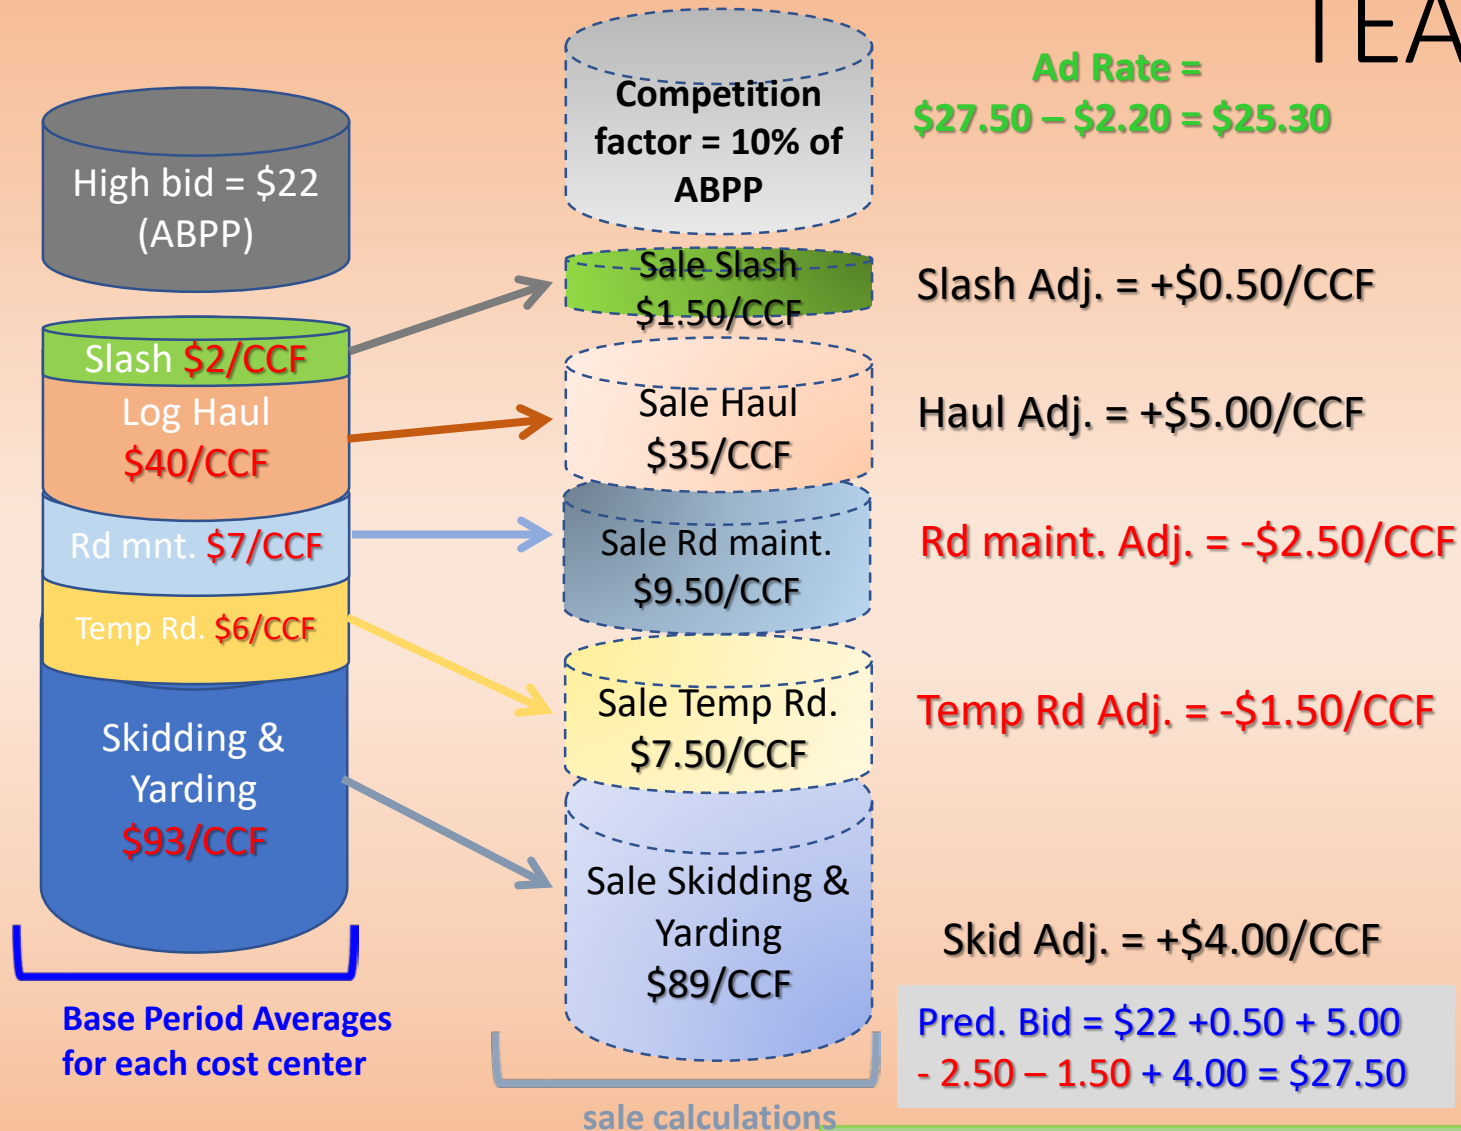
TEA

Ad Rate =
\$27.50 – \$2.20 = \$25.30

High bid = \$22 (ABPP)

Competition factor = 10% of ABPP

Slash \$2/CCF

Sale Slash \$1.50/CCF

Slash Adj. = +\$0.50/CCF

Log Haul \$40/CCF

Sale Haul \$35/CCF

Haul Adj. = +\$5.00/CCF

Rd mnt. \$7/CCF

Sale Rd maint. \$9.50/CCF

Rd maint. Adj. = -\$2.50/CCF

Temp Rd. \$6/CCF

Sale Temp Rd. \$7.50/CCF

Temp Rd Adj. = -\$1.50/CCF

Skidding & Yarding \$93/CCF

Sale Skidding & Yarding \$89/CCF

Skid Adj. = +\$4.00/CCF

Base Period Averages for each cost center

sale calculations

Pred. Bid = \$22 +0.50 + 5.00 - 2.50 – 1.50 + 4.00 = \$27.50